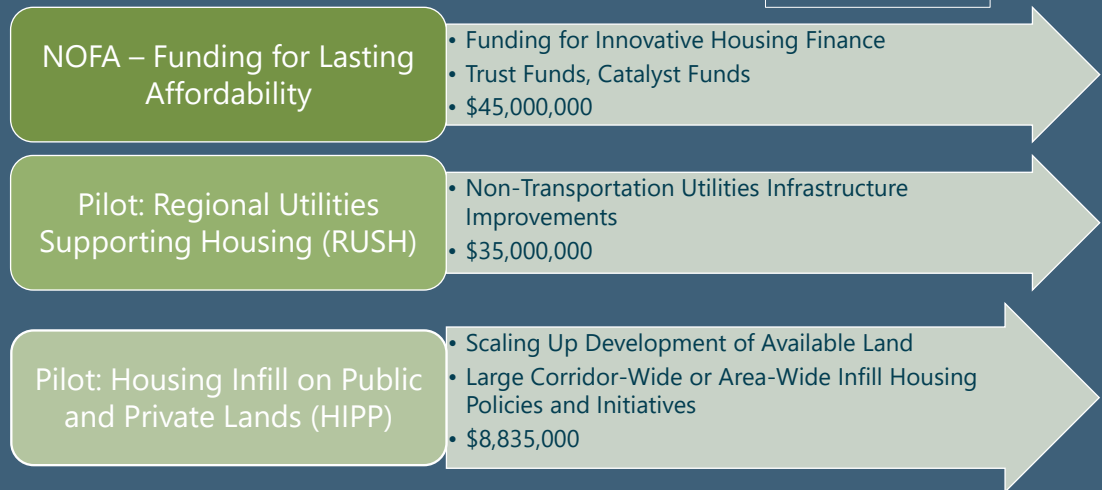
NOFA – Funding for Lasting Affordability

• Funding for Innovative Housing Finance
• Trust Funds, Catalyst Funds
• \$45,000,000

Pilot: Regional Utilities Supporting Housing (RUSH)

• Non-Transportation Utilities Infrastructure Improvements
• \$35,000,000

Pilot: Housing Infill on Public and Private Lands (HIPP)

• Scaling Up Development of Available Land
• Large Corridor-Wide or Area-Wide Infill Housing Policies and Initiatives
• \$8,835,000